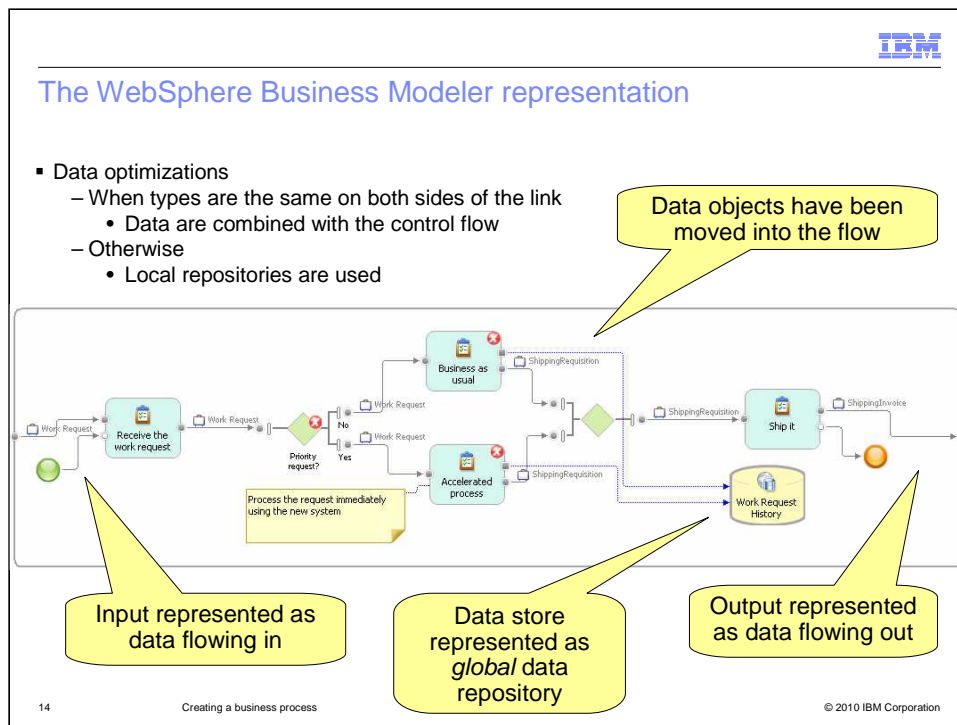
IBM

The WebSphere Business Modeler representation

▪ Data optimizations
– When types are the same on both sides of the link
• Data are combined with the control flow
– Otherwise
• Local repositories are used

Data objects have been moved into the flow

Work Request

Receive the work request

Work Request

Priority request?

No

Work Request

Yes

Work Request

Business as usual

ShippingRequisition

Accelerated process

ShippingRequisition

ShippingRequisition

Ship it

ShippingInvoice

Work Request History

Process the request immediately using the new system

Input represented as data flowing in

Data store represented as *global* data repository

Output represented as data flowing out

14 Creating a business process © 2010 IBM Corporation